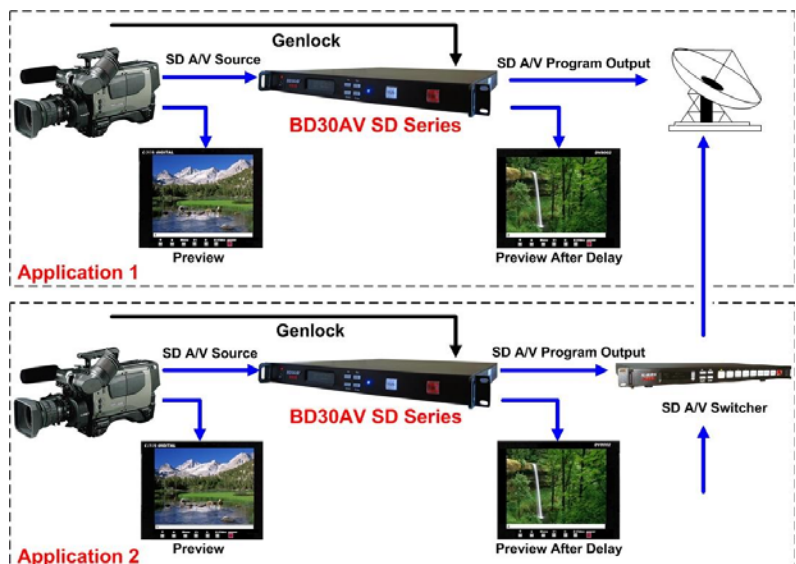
Genlock

SD A/V Source

SD A/V Program Output

BD30AV SD Series

Preview

Preview After Delay

Application 1

Genlock

SD A/V Source

SD A/V Program Output

BD30AV SD Series

SD A/V Switcher

Preview

Preview After Delay

Application 2